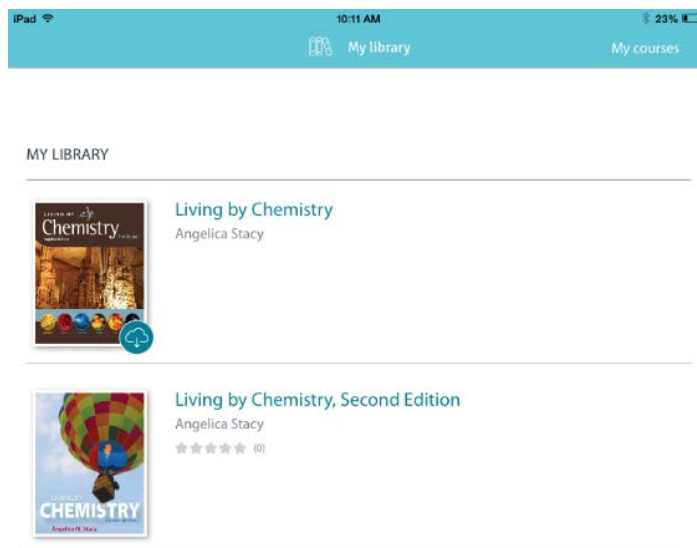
iPad 10:11 AM 23%

My library

My courses

MY LIBRARY

LIVING BY Chemistry

Living by Chemistry

Angelica Stacy

LIVING BY CHEMISTRY

Angelica M. Stacy

Living by Chemistry, Second Edition

Angelica Stacy

(0)